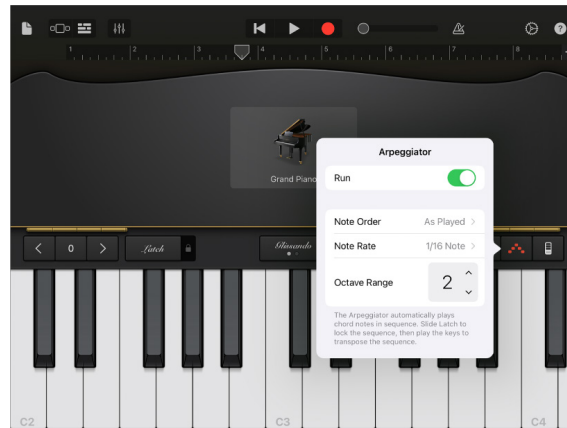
1 2 3 4 5 6 7 8

Grand Piano

0

Latch

Glissando

Arpeggiator

Run

Note Order As Played >

Note Rate 1/16 Note >

Octave Range 2

The Arpeggiator automatically plays chord notes in sequence. Slide Latch to lock the sequence, then play the keys to transpose the sequence.

C2

C3

C4